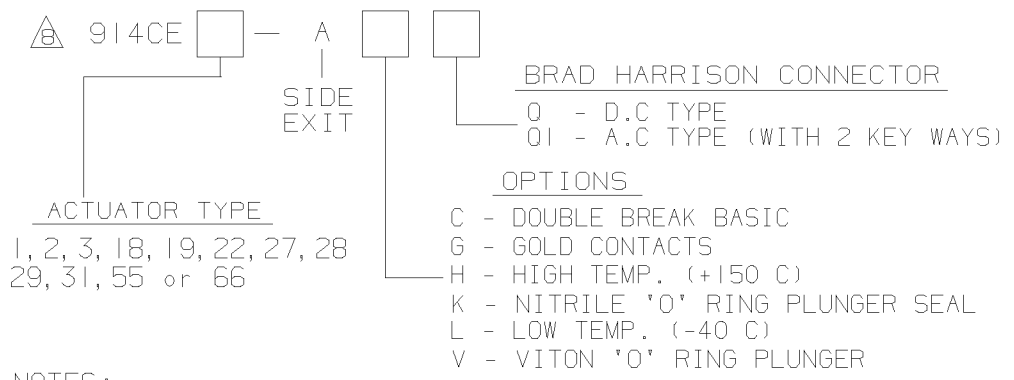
8 914CE — A

SIDE EXIT

BRAD HARRISON CONNECTOR
Q - D.C TYPE
QI - A.C TYPE (WITH 2 KEY WAYS)

OPTIONS
C - DOUBLE BREAK BASIC
G - GOLD CONTACTS
H - HIGH TEMP. (+150 C)
K - NITRILE 'O' RING PLUNGER SEAL
L - LOW TEMP. (-40 C)
V - VITON 'O' RING PLUNGER

ACTUATOR TYPE
1, 2, 3, 18, 19, 22, 27, 28
29, 31, 55 or 66

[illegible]